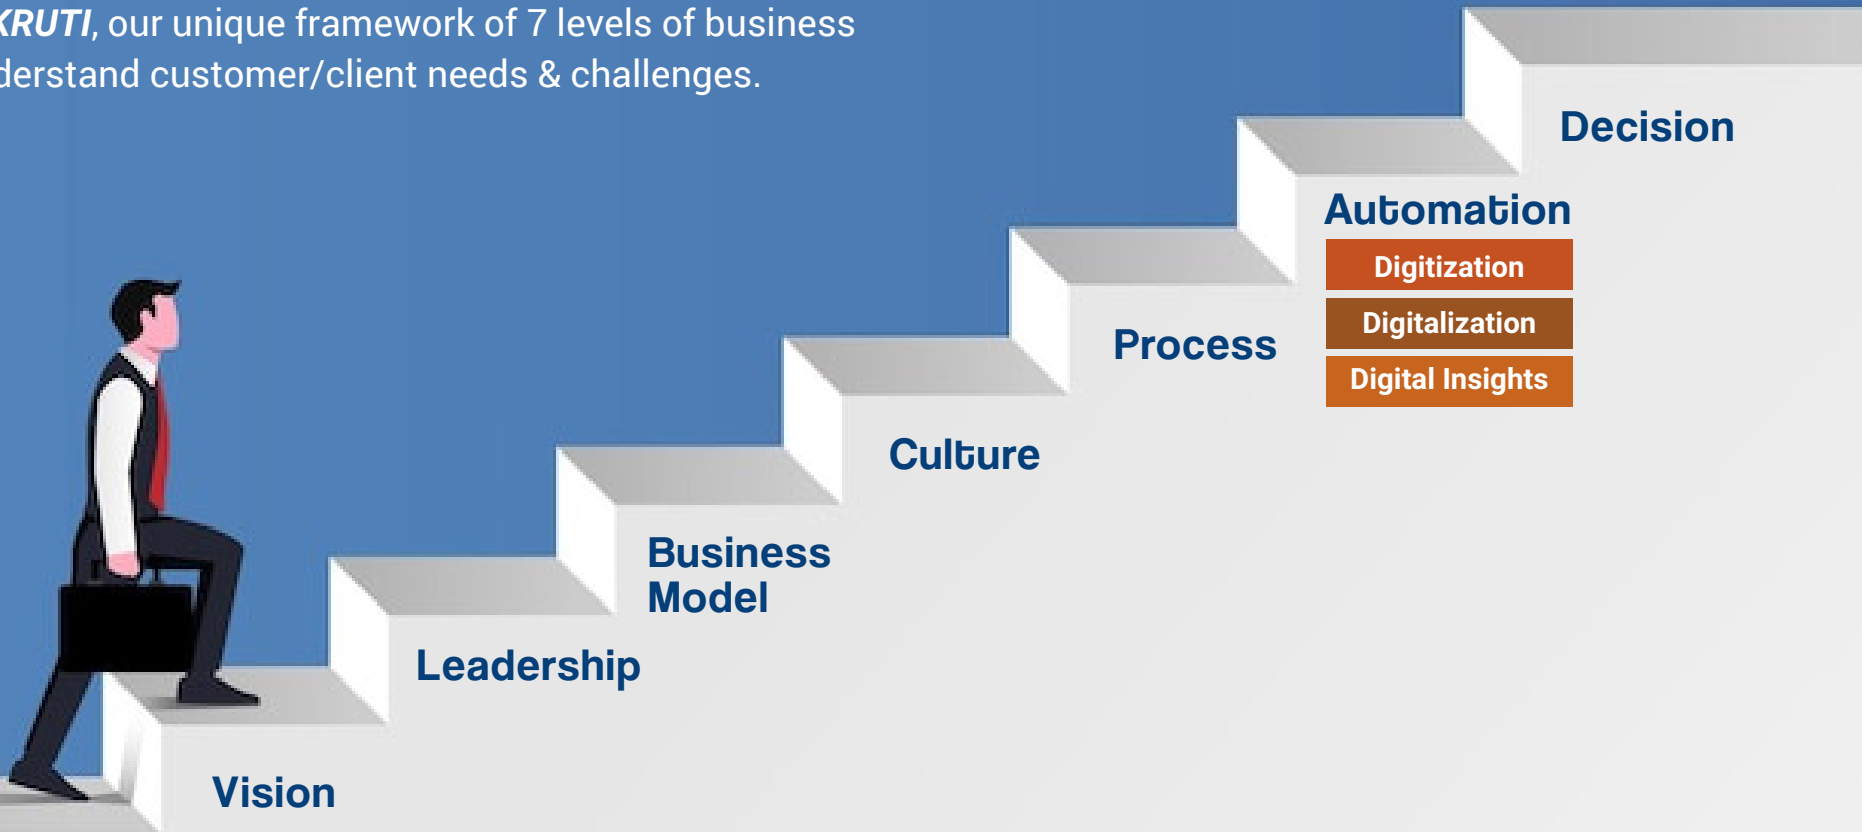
KRUTI, our unique framework of 7 levels of business derstand customer/client needs & challenges.

Decision

Automation

Digitization

Digitalization

Digital Insights

Process

Culture

Business Model

Leadership

Vision